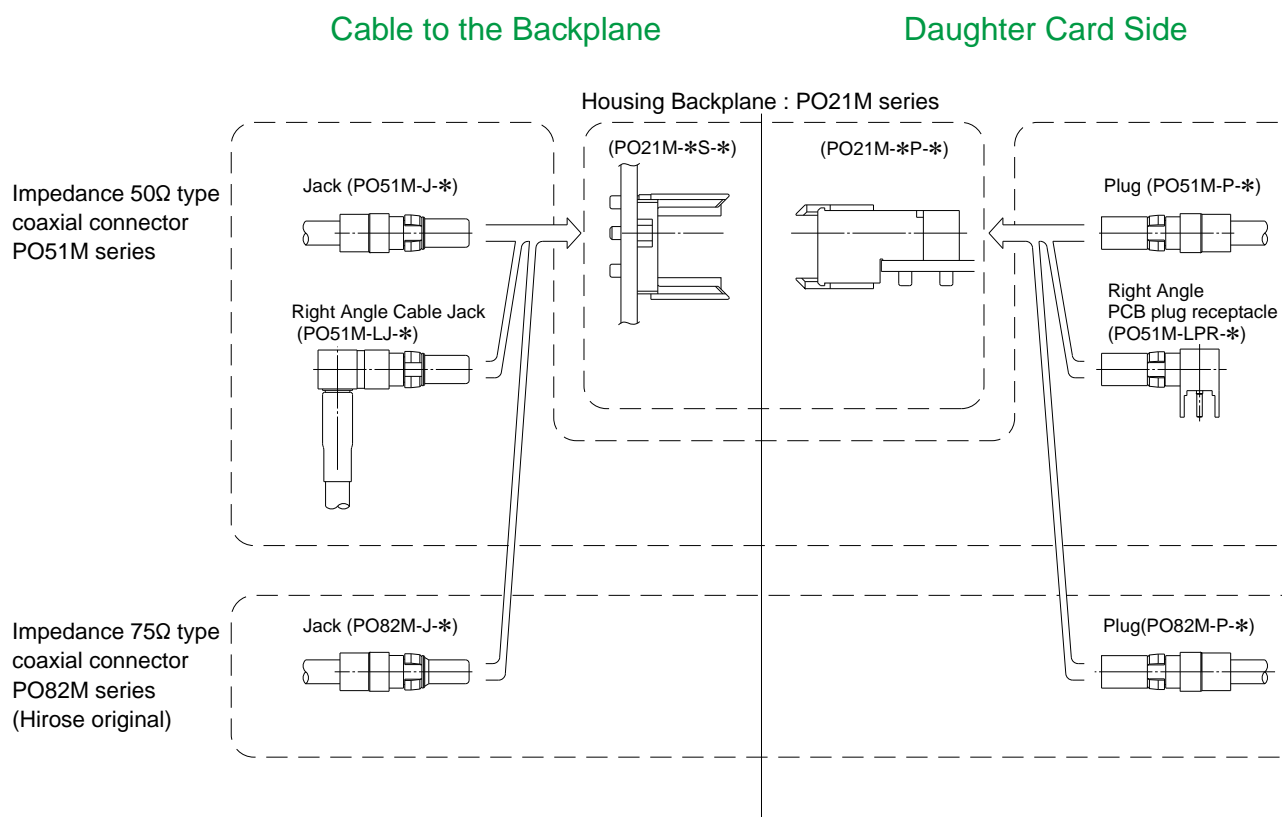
Cable to the Backplane

Daughter Card Side

Housing Backplane : PO21M series

Impedance 50Ω type coaxial connector PO51M series

Jack (PO51M-J-∗)

Right Angle Cable Jack (PO51M-LJ-∗)

(PO21M-∗S-∗)

(PO21M-∗P-∗)

Plug (PO51M-P-∗)

Right Angle PCB plug receptacle (PO51M-LPR-∗)

Impedance 75Ω type coaxial connector PO82M series (Hirose original)

Jack (PO82M-J-∗)

Plug(PO82M-P-∗)